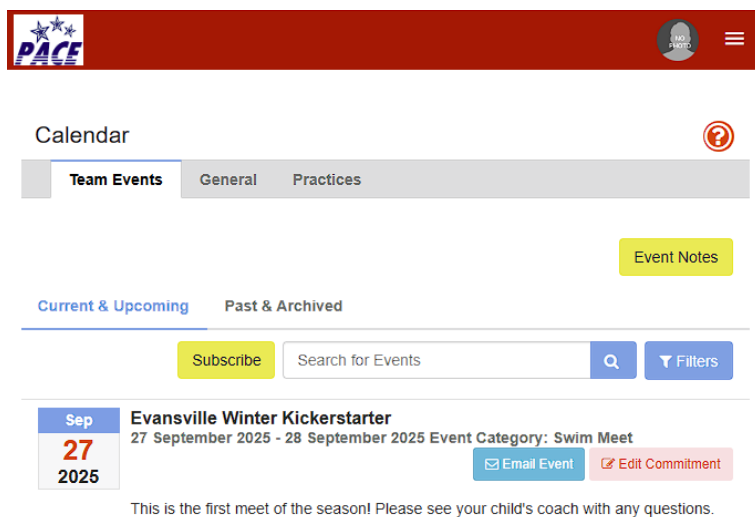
PACE

NO PHOTO

Calendar

Team Events General Practices

Event Notes

Current & Upcoming Past & Archived

Subscribe Search for Events Filters

Sep
27
2025

Evansville Winter Kickerstarter
27 September 2025 - 28 September 2025 Event Category: Swim Meet

Email Event Edit Commitment

This is the first meet of the season! Please see your child's coach with any questions.